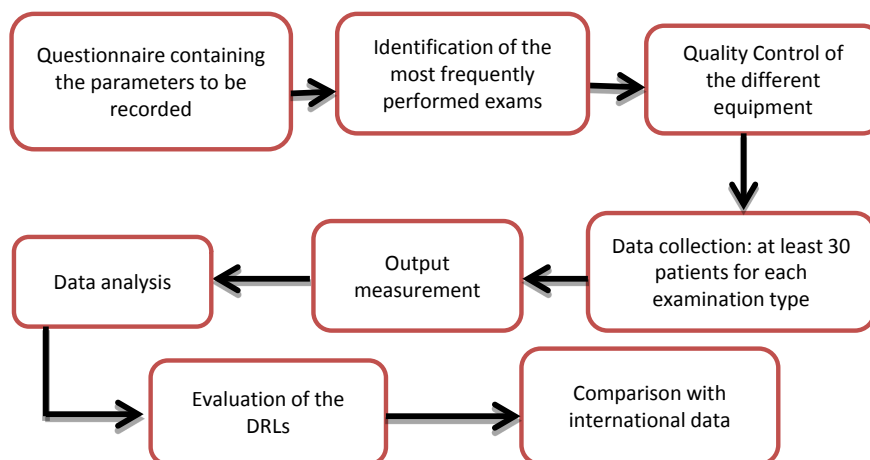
Questionnaire containing the parameters to be recorded

Identification of the most frequently performed exams

Quality Control of the different equipment

Data collection: at least 30 patients for each examination type

Output measurement

Data analysis

Evaluation of the DRLs

Comparison with international data